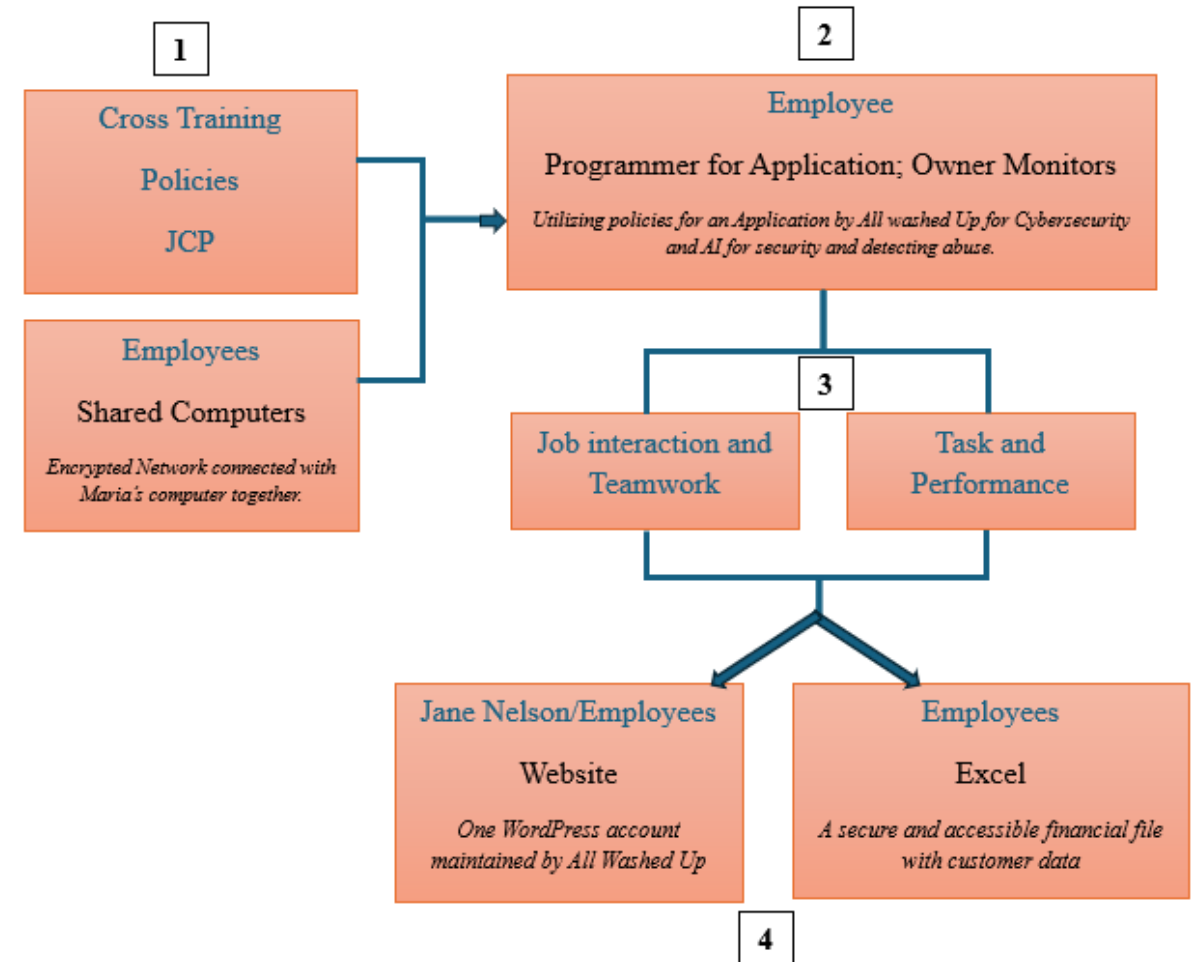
1

Cross Training

Policies

JCP

Employees

Shared Computers

*Encrypted Network connected with Maria's computer together.*

2

Employee

Programmer for Application; Owner Monitors

*Utilizing policies for an Application by All washed Up for Cybersecurity and AI for security and detecting abuse.*

3

Job interaction and Teamwork

Task and Performance

Jane Nelson/Employees

Website

*One WordPress account maintained by All Washed Up*

Employees

Excel

*A secure and accessible financial file with customer data*

4